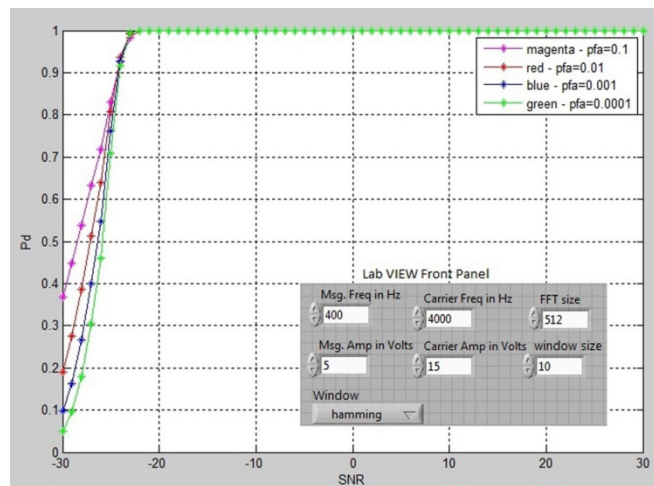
magenta - pfa=0.1
red - pfa=0.01
blue - pfa=0.001
green - pfa=0.0001

1
0.9
0.8
0.7
0.6
0.5
0.4
0.3
0.2
0.1
0
Pd

Lab VIEW Front Panel
Msg. Freq in Hz
400
Carrier Freq in Hz
4000
FFT size
512
Msg. Amp in Volts
5
Carrier Amp in Volts
15
window size
10
Window
hamming

-30
-20
-10
0
10
20
30
SNR